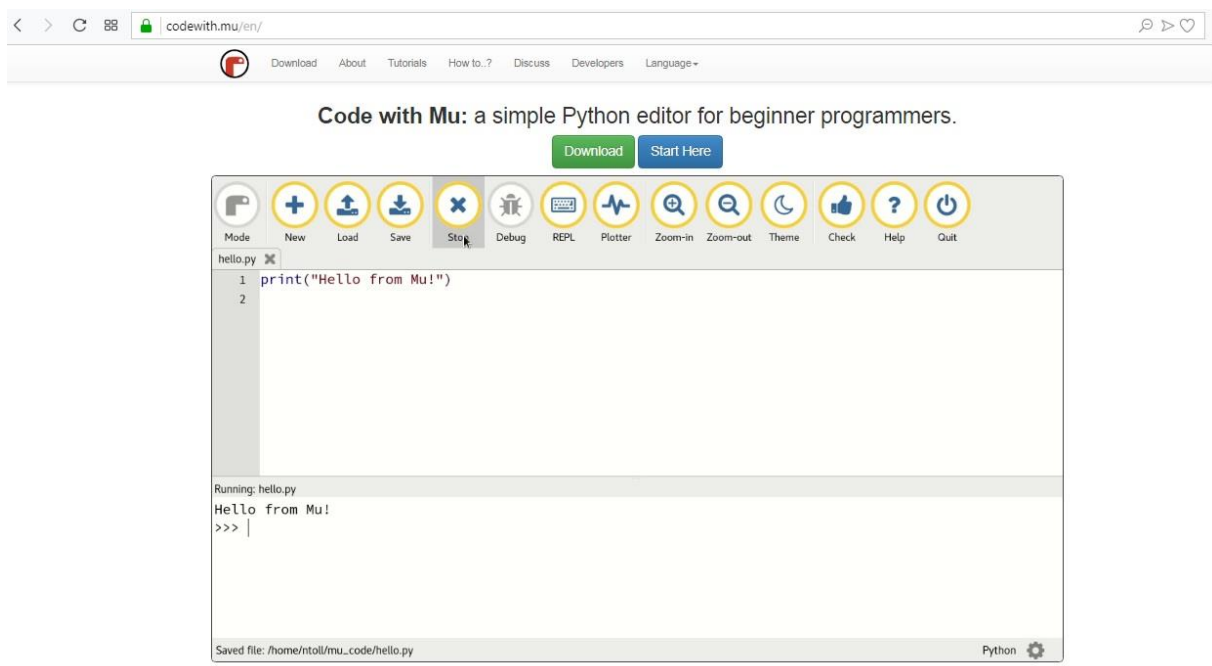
codewith.mu/en/

Download About Tutorials How to..? Discuss Developers Language

**Code with Mu:** a simple Python editor for beginner programmers.

Download Start Here

Mode New Load Save Stop Debug REPL Plotter Zoom-in Zoom-out Theme Check Help Quit

hello.py

1 print("Hello from Mu!")
2

Running: hello.py

Hello from Mu!
>>>

Saved file: /home/ntoll/mu_code/hello.py

Python